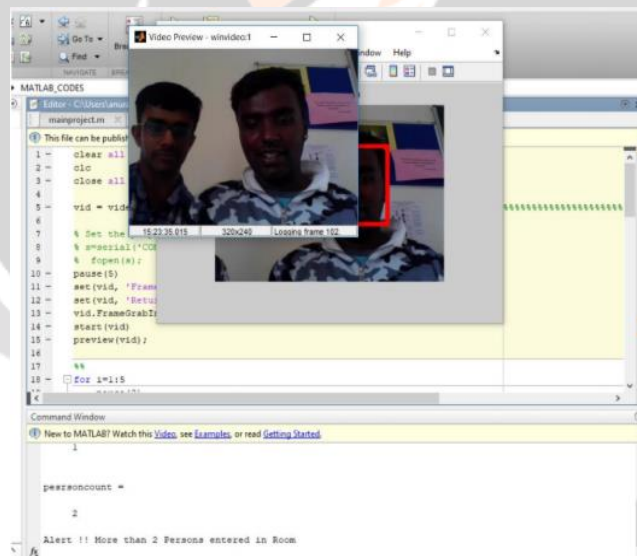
Go To
Find
NAVIGATE
Video Preview - winvideo:1
indow Help
MATLAB_CODES
Editor - C:\Users\anus
mainproject.m
This file can be publish
1 − clear all
2 − clc
3 − close all
4
5 − vid = vide
6
7 % Set the
8 % s=serial('CO
9 % fopen(s);
10 − pause(5)
11 − set(vid, 'Fram
12 − set(vid, 'Retu
13 − vid.FrameGrabI
14 − start(vid)
15 − preview(vid);
16
17 %%
18 − for i=1:5
15:23:35.015 320x240 Loosing frame 102.
Command Window
New to MATLAB? Watch this Video, see Examples, or read Getting Started.
1

personcount =

2

Alert !! More than 2 Persons entered in Room
fx